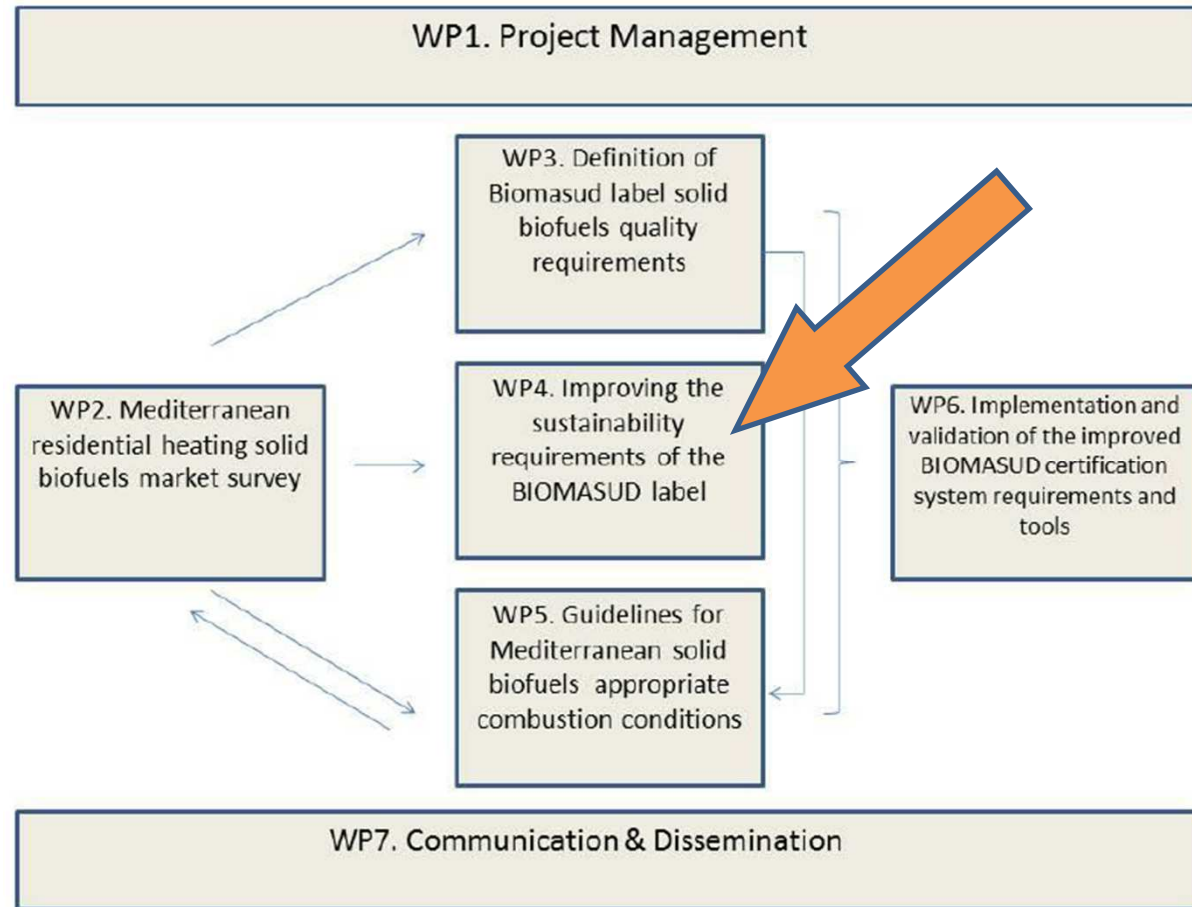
WP1. Project Management

WP3. Definition of Biomasud label solid biofuels quality requirements

WP2. Mediterranean residential heating solid biofuels market survey

WP4. Improving the sustainability requirements of the BIOMASUD label

WP6. Implementation and validation of the improved BIOMASUD certification system requirements and tools

WP5. Guidelines for Mediterranean solid biofuels appropriate combustion conditions

WP7. Communication & Dissemination